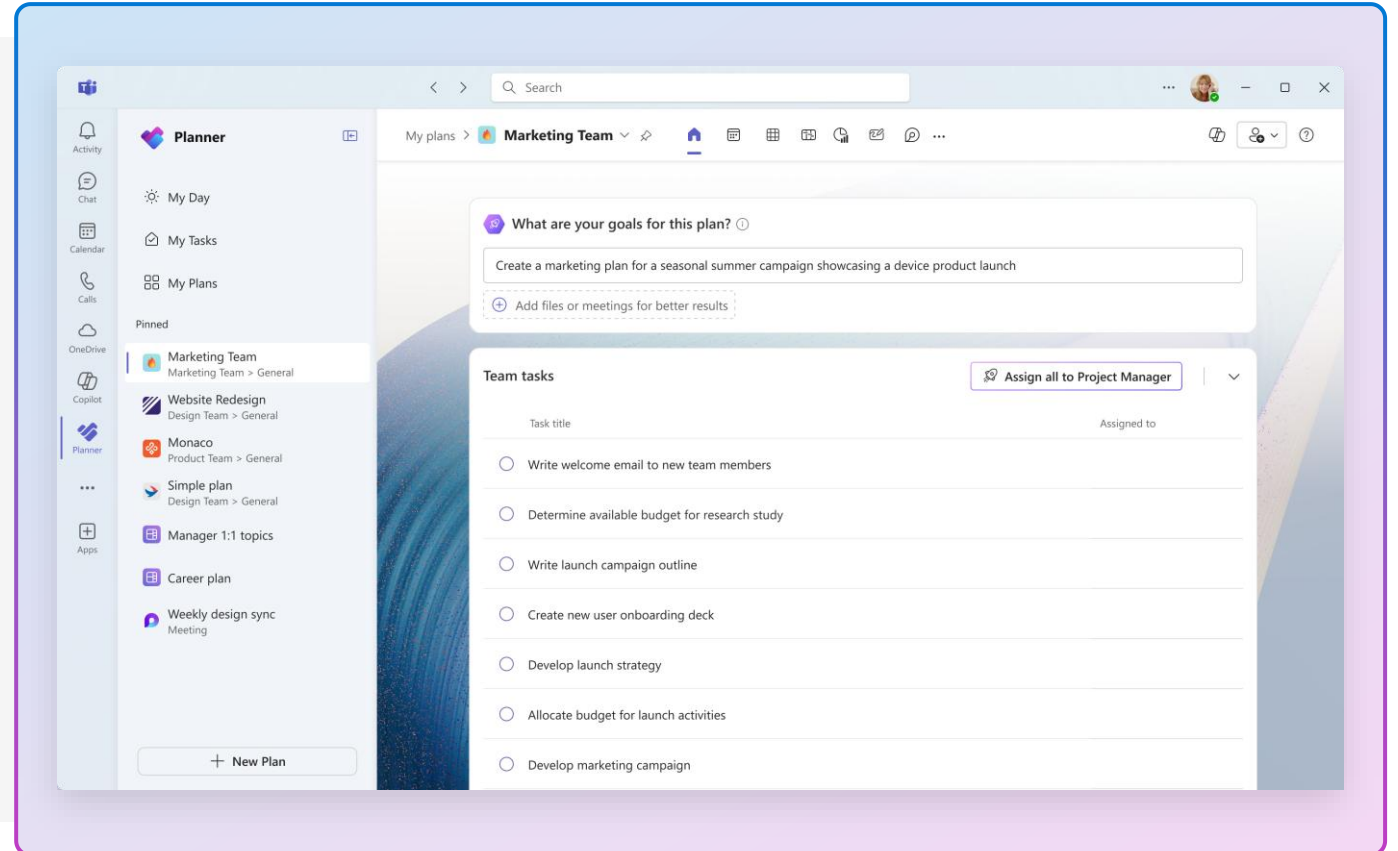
Search

Activity
Chat
Calendar
Calls
OneDrive
Copilot
Planner
...
Apps

Planner

My Day
My Tasks
My Plans

Pinned

Marketing Team
Marketing Team > General

Website Redesign
Design Team > General

Monaco
Product Team > General

Simple plan
Design Team > General

Manager 1:1 topics

Career plan

Weekly design sync
Meeting

+ New Plan

My plans > Marketing Team

What are your goals for this plan?

Create a marketing plan for a seasonal summer campaign showcasing a device product launch

Add files or meetings for better results

Team tasks

Assign all to Project Manager

| Task title | Assigned to |
|---|---|
| Write welcome email to new team members | |
| Determine available budget for research study | |
| Write launch campaign outline | |
| Create new user onboarding deck | |
| Develop launch strategy | |
| Allocate budget for launch activities | |
| Develop marketing campaign | |